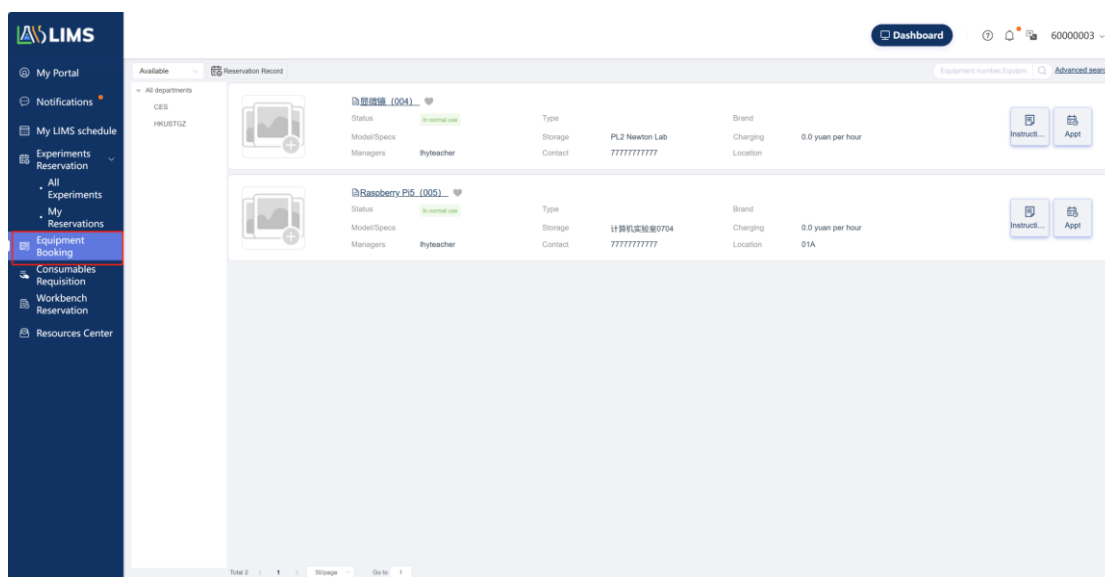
LIMS

Dashboard

60000003

My Portal

Notifications

My LIMS schedule

Experiments Reservation

All Experiments

My Reservations

Equipment Booking

Consumables Requisition

Workbench Reservation

Resources Center

Available

Reservation Record

Equipment number,Equipm

Advanced searc

All departments

CES

HKUSTGZ

显微镜（004）

Status In normal use

Model/Specs

Managers lhyteacher

Type

Storage PL2 Newton Lab

Contact 77777777777

Brand

Charging 0.0 yuan per hour

Location

Instructi...

Appt

Raspberry Pi5（005）

Status In normal use

Model/Specs

Managers lhyteacher

Type

Storage 计算机实验室0704

Contact 77777777777

Brand

Charging 0.0 yuan per hour

Location 01A

Instructi...

Appt

Total 2 < 1 > 30/page Go to 1